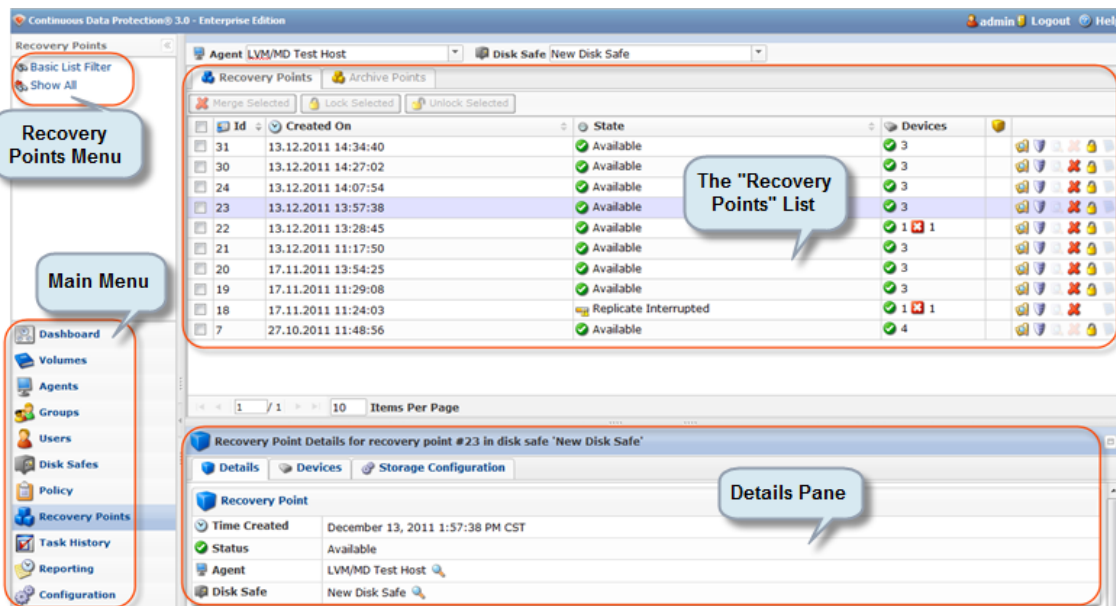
Continuous Data Protection® 3.0 - Enterprise Edition

admin Logout Hel

Recovery Points

Basic List Filter
Show All

Recovery Points Menu

Agent LVM/MD Test Host
Disk Safe New Disk Safe

Recovery Points | Archive Points

Merge Selected | Lock Selected | Unlock Selected

| | Id | Created On | State | Devices |
|---|---|---|---|---|
| | 31 | 13.12.2011 14:34:40 | Available | 3 |
| | 30 | 13.12.2011 14:27:02 | Available | 3 |
| | 24 | 13.12.2011 14:07:54 | Available | 3 |
| | 23 | 13.12.2011 13:57:38 | Available | 3 |
| | 22 | 13.12.2011 13:28:45 | Available | 1 1 |
| | 21 | 13.12.2011 11:17:50 | Available | 3 |
| | 20 | 17.11.2011 13:54:25 | Available | 3 |
| | 19 | 17.11.2011 11:29:08 | Available | 3 |
| | 18 | 17.11.2011 11:24:03 | Replicate Interrupted | 1 1 |
| | 7 | 27.10.2011 11:48:56 | Available | 4 |

The "Recovery Points" List

1 / 1 10 Items Per Page

Main Menu

Dashboard
Volumes
Agents
Groups
Users
Disk Safes
Policy
Recovery Points
Task History
Reporting
Configuration

Recovery Point Details for recovery point #23 in disk safe 'New Disk Safe'

Details | Devices | Storage Configuration

Details Pane

Recovery Point

| Time Created | December 13, 2011 1:57:38 PM CST |
|---|---|
| Status | Available |
| Agent | LVM/MD Test Host |
| Disk Safe | New Disk Safe |